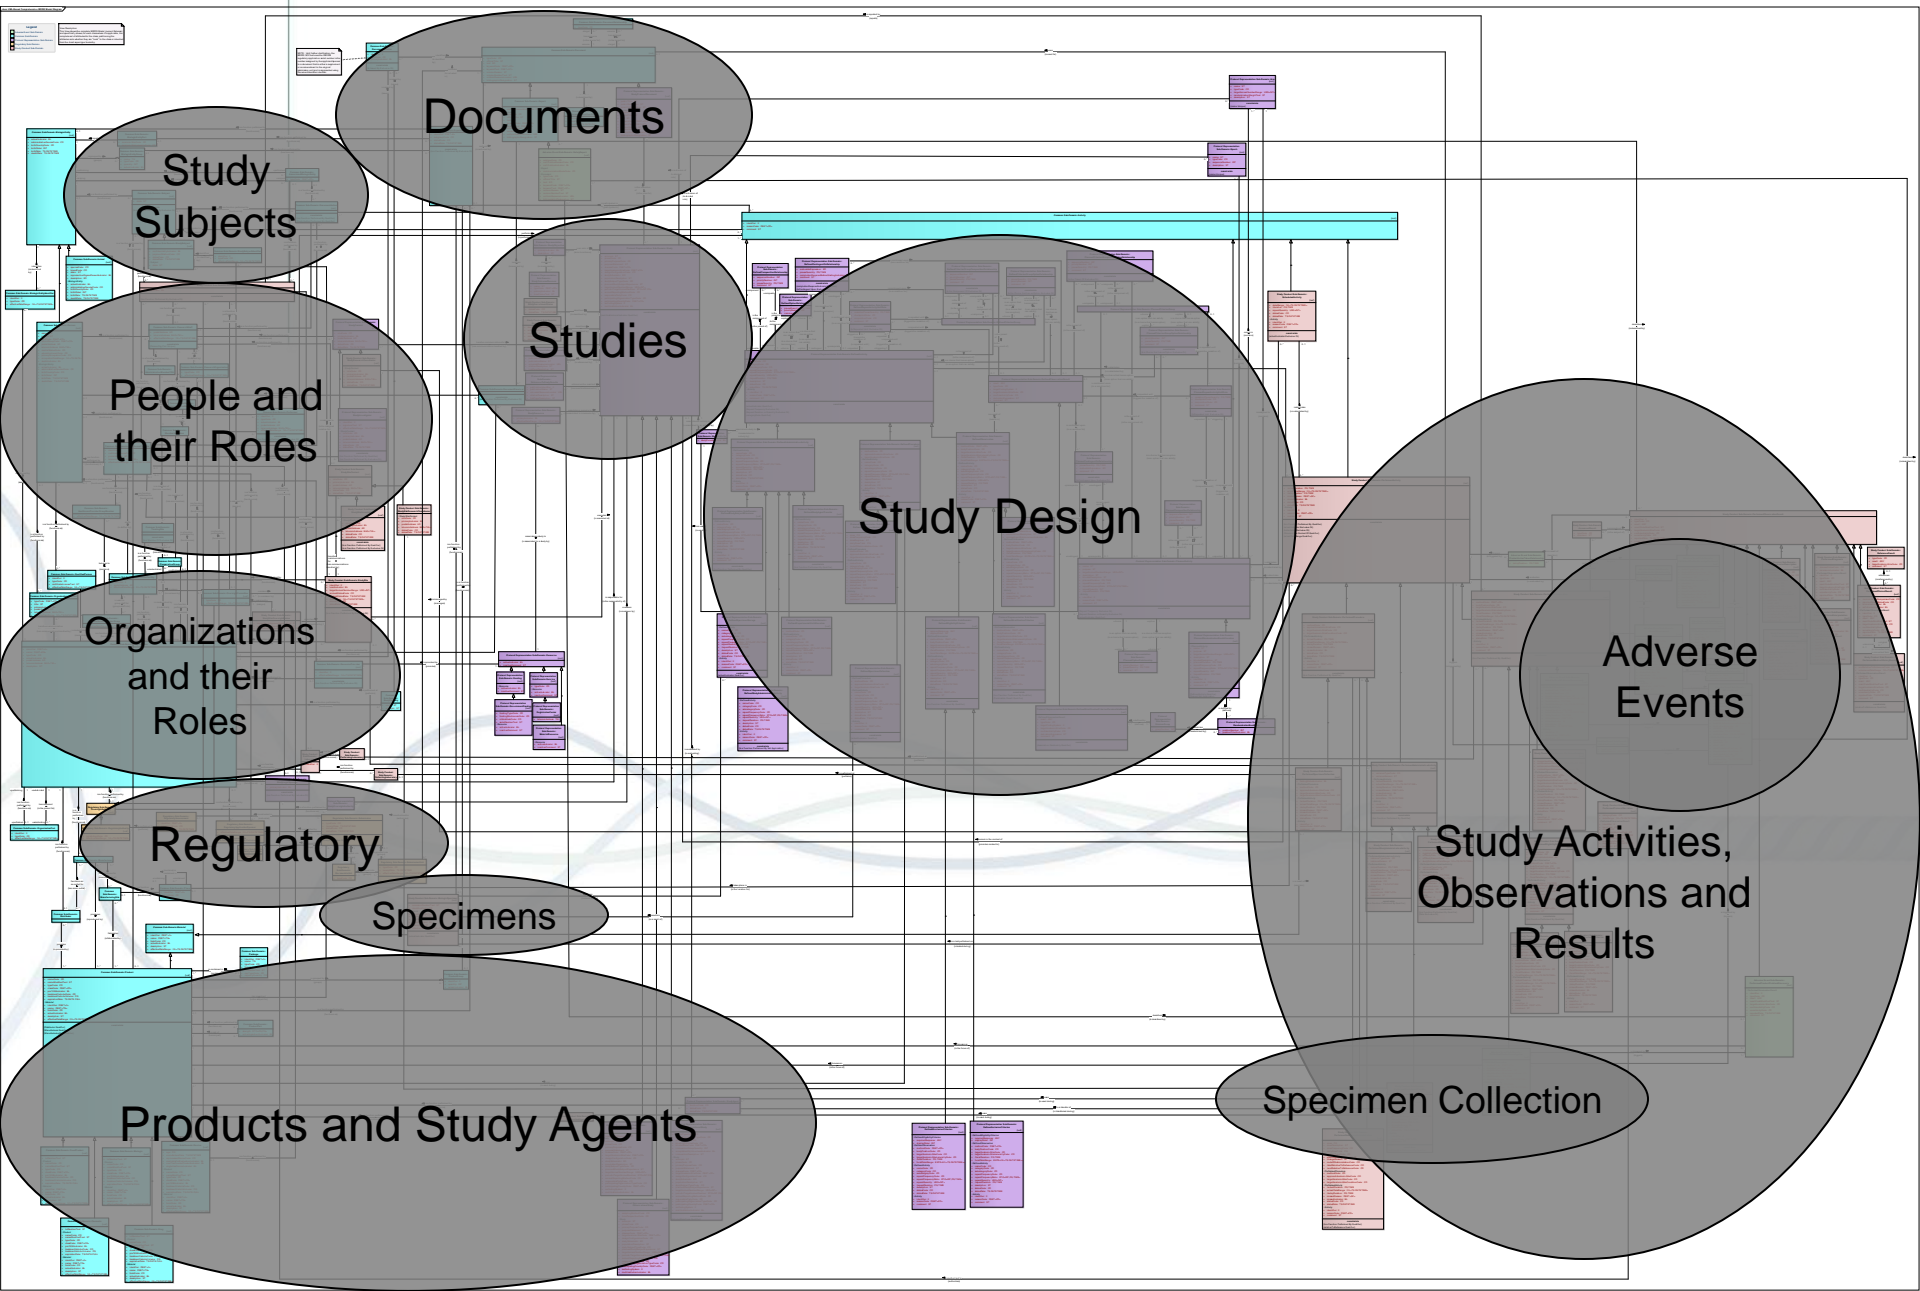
Documents

Study Subjects

Studies

People and their Roles

Study Design

Organizations and their Roles

Adverse Events

Regulatory

Study Activities, Observations and Results

Specimens

Specimen Collection

Products and Study Agents